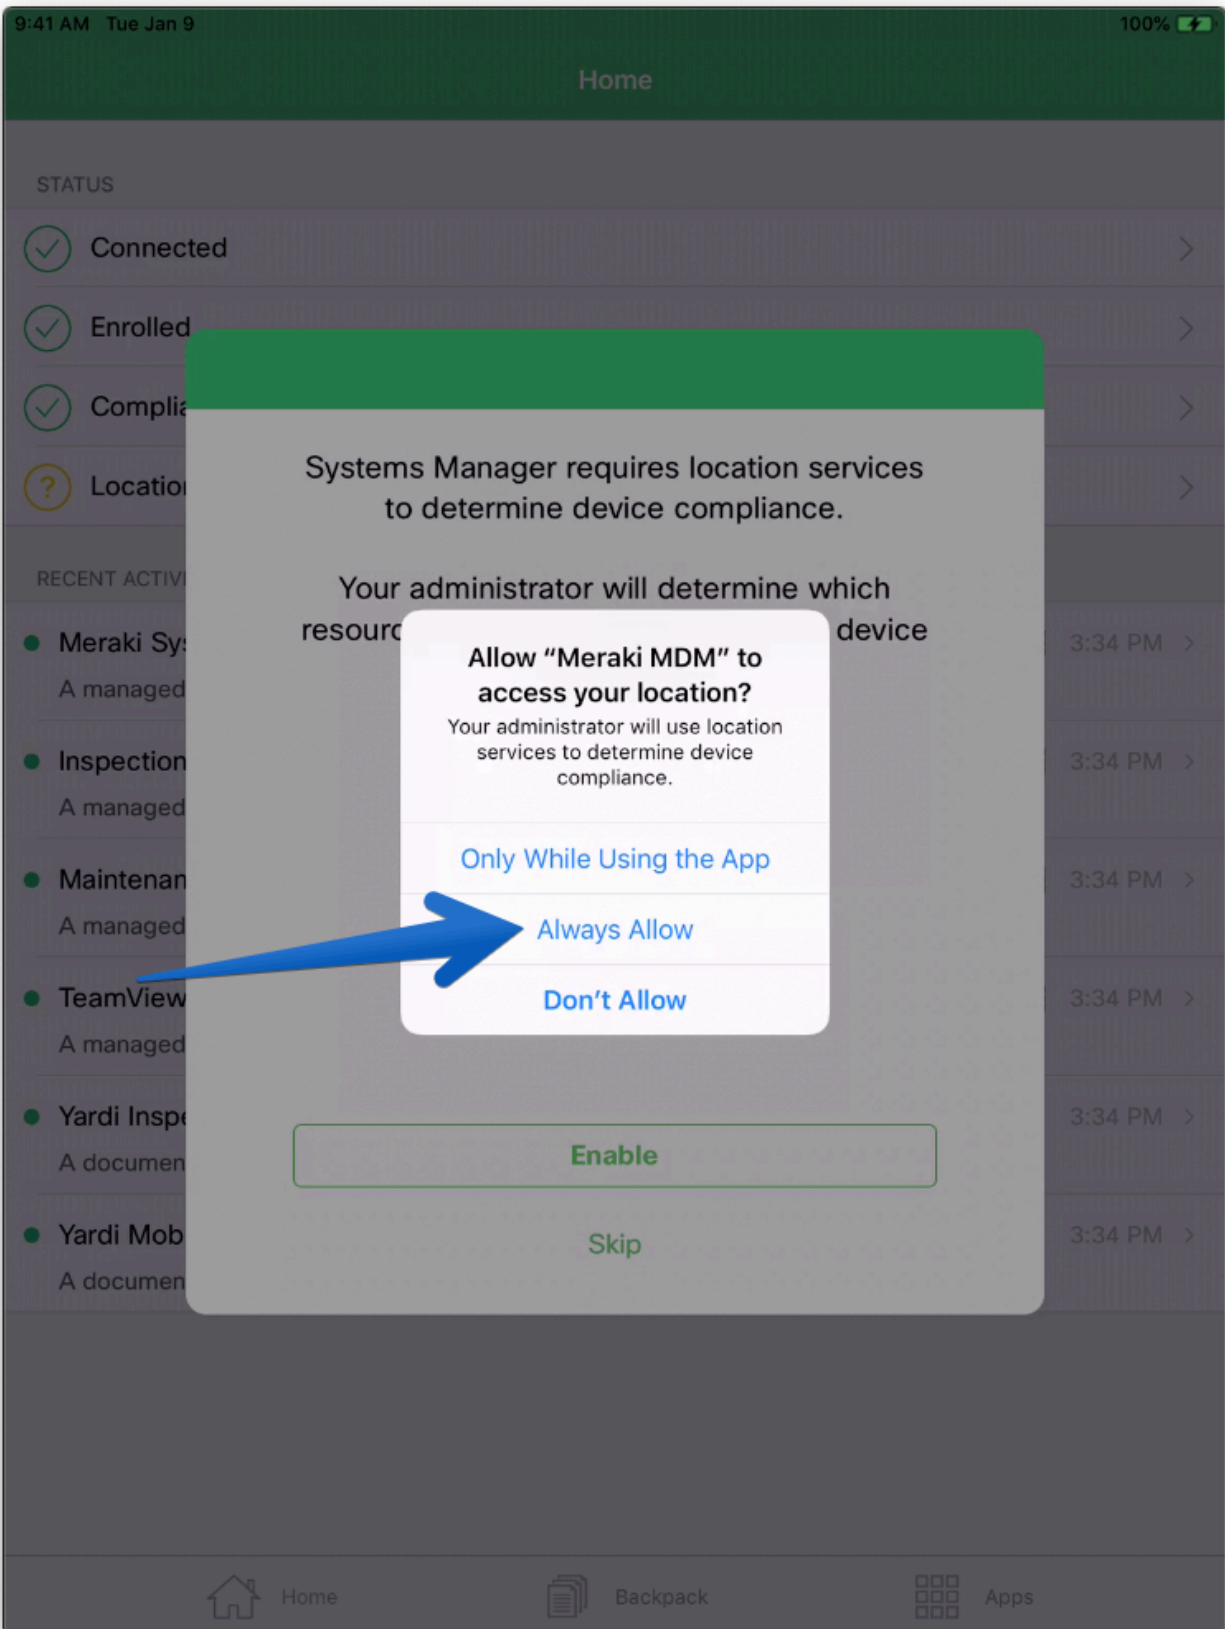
9:41 AM Tue Jan 9

100%

Home

STATUS

Connected

Enrolled

Complia

Locatio

RECENT ACTIV

Meraki Sy

A managed

3:34 PM

Inspection

A managed

3:34 PM

Maintenan

A managed

3:34 PM

TeamView

A managed

3:34 PM

Yardi Insp

A documen

3:34 PM

Yardi Mob

A documen

3:34 PM

Systems Manager requires location services to determine device compliance.

Your administrator will determine which resourc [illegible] device

Allow “Meraki MDM” to access your location?

Your administrator will use location services to determine device compliance.

Only While Using the App

Always Allow

Don’t Allow

Enable

Skip

Home

Backpack

Apps